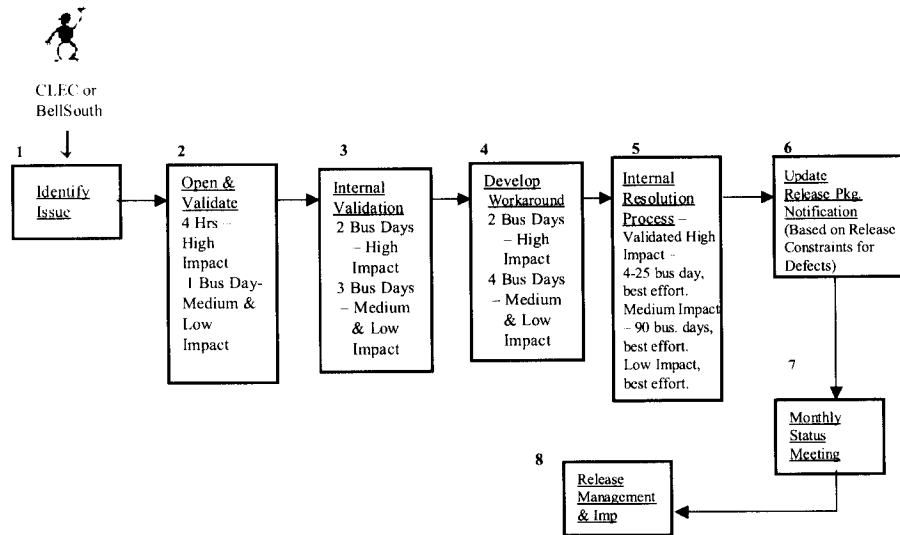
CLEC or BellSouth

1

Identify Issue

2

Open & Validate

4 Hrs – High Impact

1 Bus Day- Medium & Low Impact

3

Internal Validation

2 Bus Days – High Impact

3 Bus Days – Medium & Low Impact

4

Develop Workaround

2 Bus Days – High Impact

4 Bus Days – Medium & Low Impact

5

Internal Resolution Process –

Validated High Impact – 4-25 bus day, best effort.

Medium Impact – 90 bus. days, best effort.

Low Impact, best effort.

6

Update Release Pkg. Notification

(Based on Release Constraints for Defects)

7

Monthly Status Meeting

8

Release Management & Imp